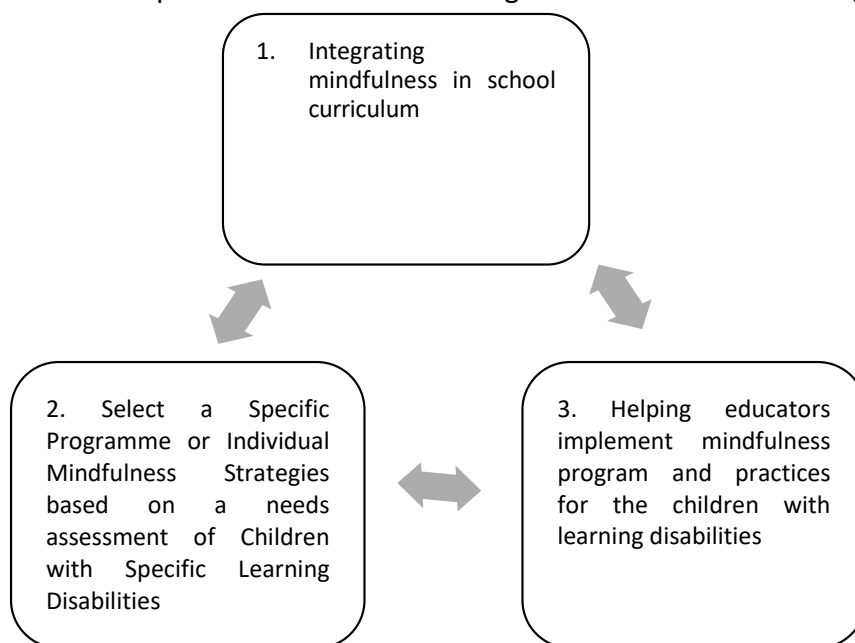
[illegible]

1. Integrating mindfulness in school curriculum

2. Select a Specific Programme or Individual Mindfulness Strategies based on a needs assessment of Children with Specific Learning Disabilities

3. Helping educators implement mindfulness program and practices for the children with learning disabilities